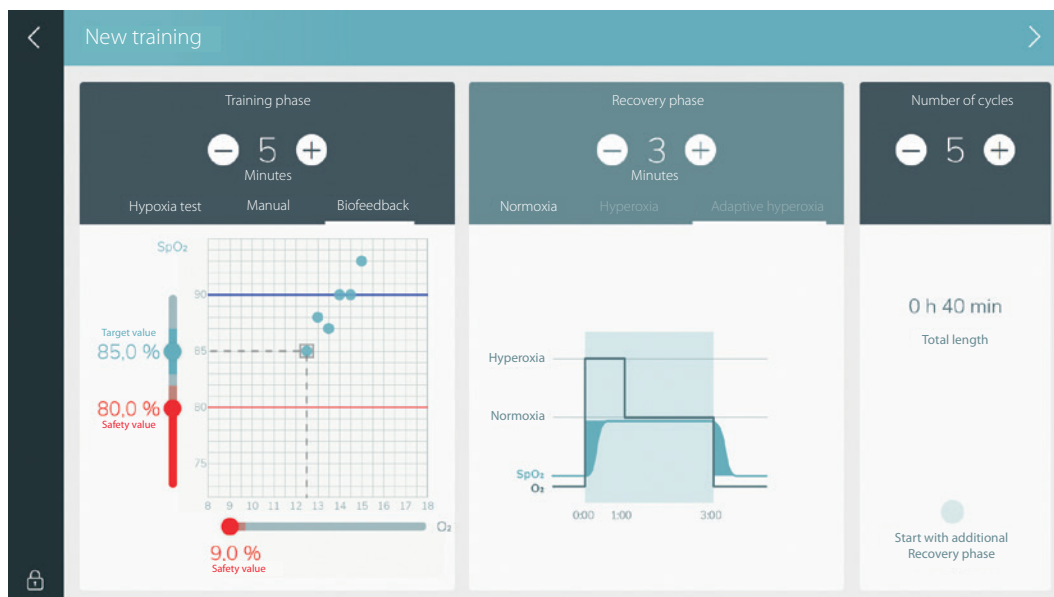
New training

Training phase

5

Minutes

Hypoxia test Manual Biofeedback

Recovery phase

3

Minutes

Normoxia Hyperoxia Adaptive hyperoxia

Number of cycles

5

$SpO_2$

90

85

80

75

8 9 10 11 12 13 14 15 16 17 18

$O_2$

Target value

85,0 %

80,0 %

Safety value

9,0 %

Safety value

Hyperoxia

Normoxia

$SpO_2$

$O_2$

0:00 1:00 3:00

0 h 40 min

Total length

Start with additional Recovery phase